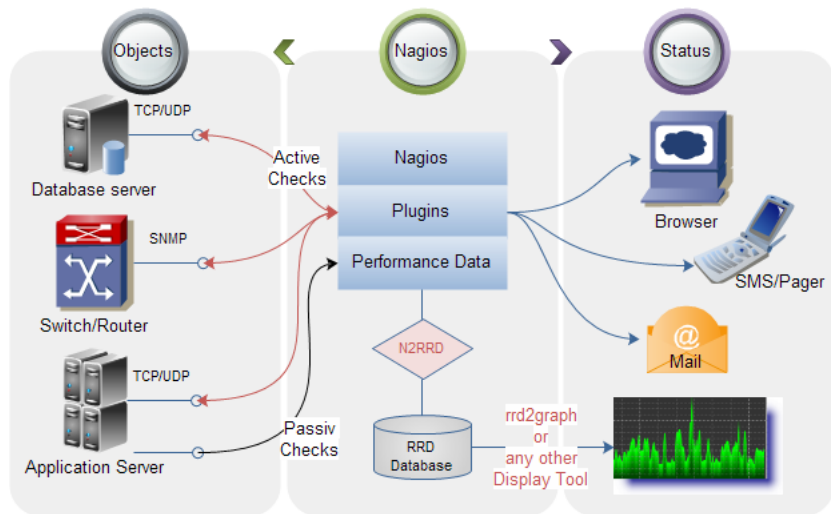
Objects

Nagios

Status

TCP/UDP

Database server

SNMP

Switch/Router

TCP/UDP

Application Server

Active Checks

Passiv Checks

Nagios

Plugins

Performance Data

N2RRD

RRD Database

rrd2graph or any other Display Tool

Browser

SMS/Pager

Mail